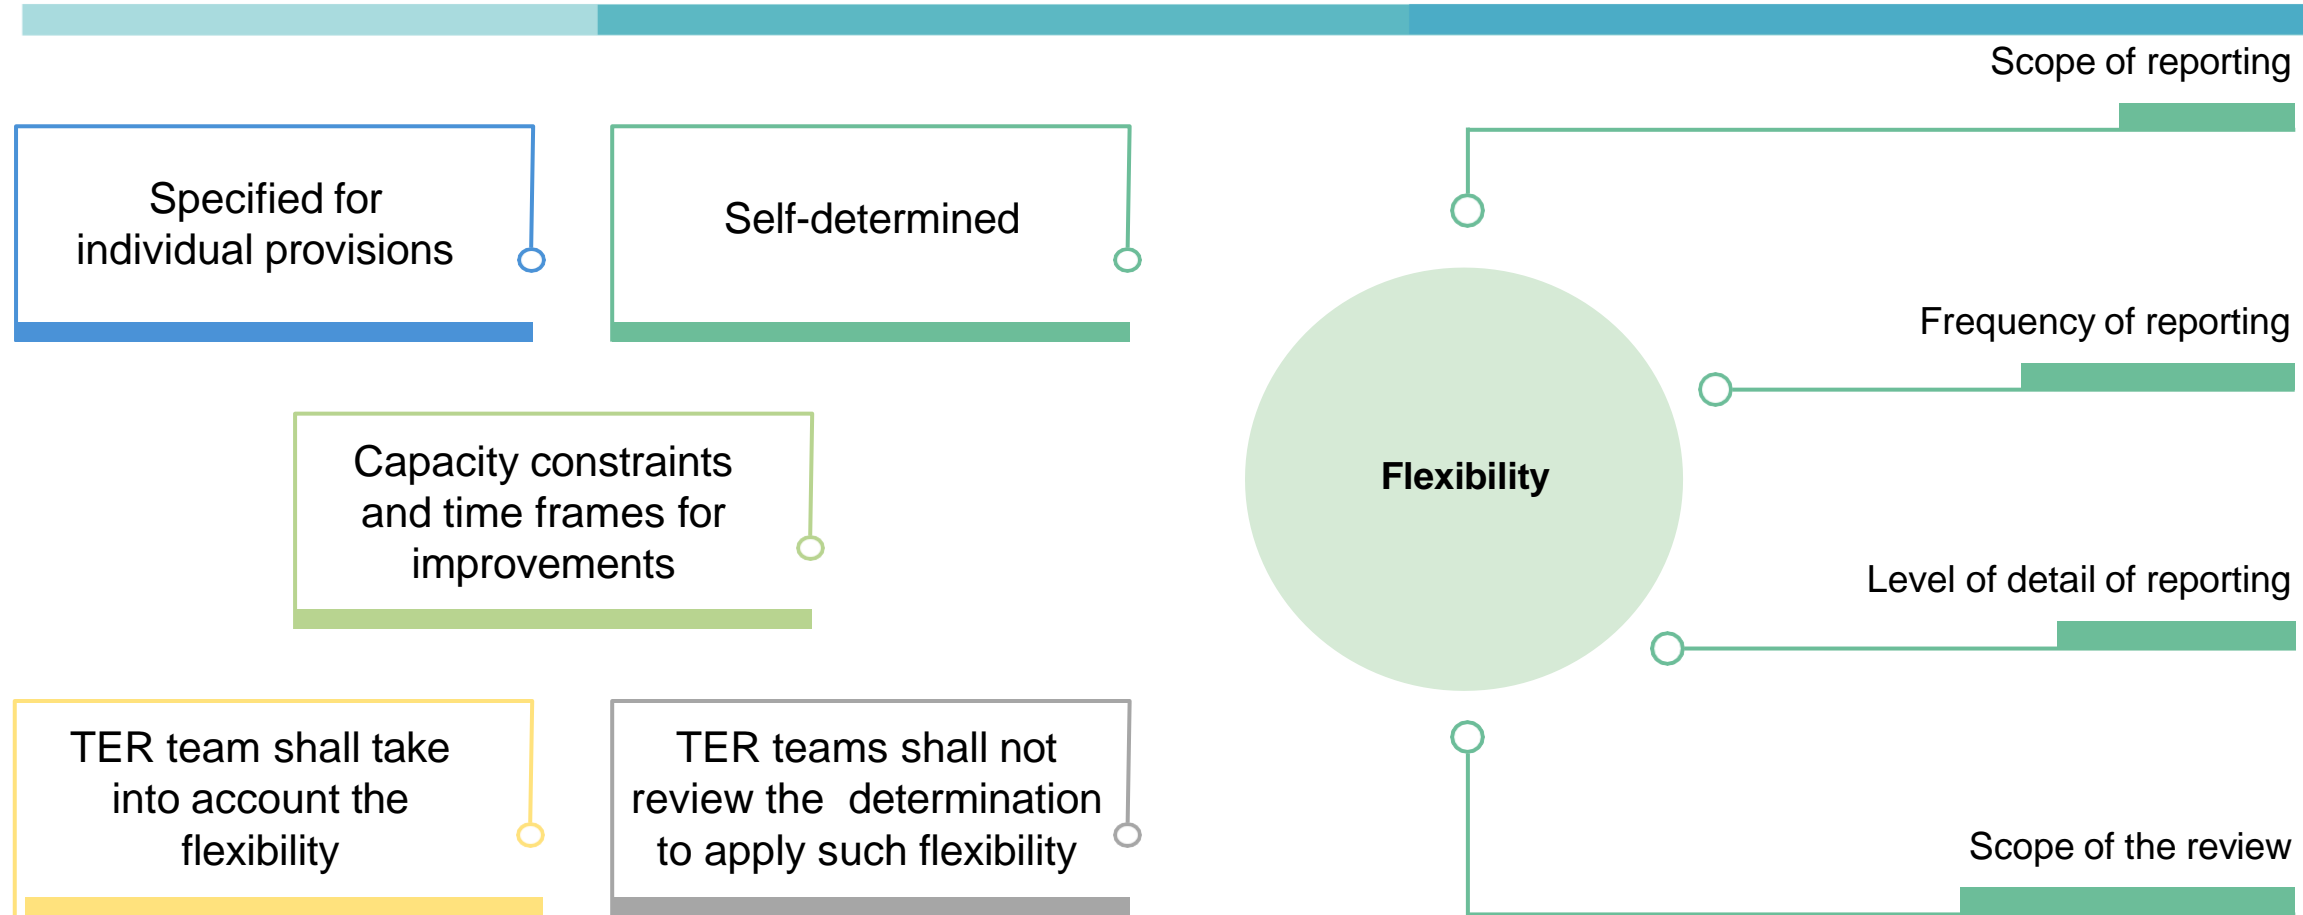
Scope of reporting

Specified for individual provisions

Self-determined

Frequency of reporting

Flexibility

Capacity constraints and time frames for improvements

Level of detail of reporting

TER team shall take into account the flexibility

TER teams shall not review the determination to apply such flexibility

Scope of the review